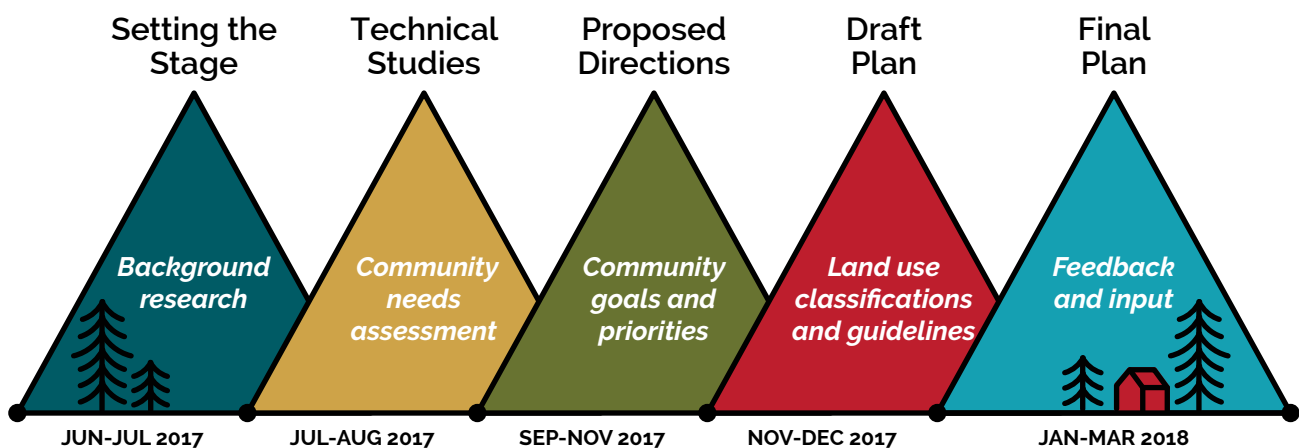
Setting the Stage

Background research

JUN-JUL 2017

Technical Studies

Community needs assessment

JUL-AUG 2017

Proposed Directions

Community goals and priorities

SEP-NOV 2017

Draft Plan

Land use classifications and guidelines

NOV-DEC 2017

Final Plan

Feedback and input

JAN-MAR 2018